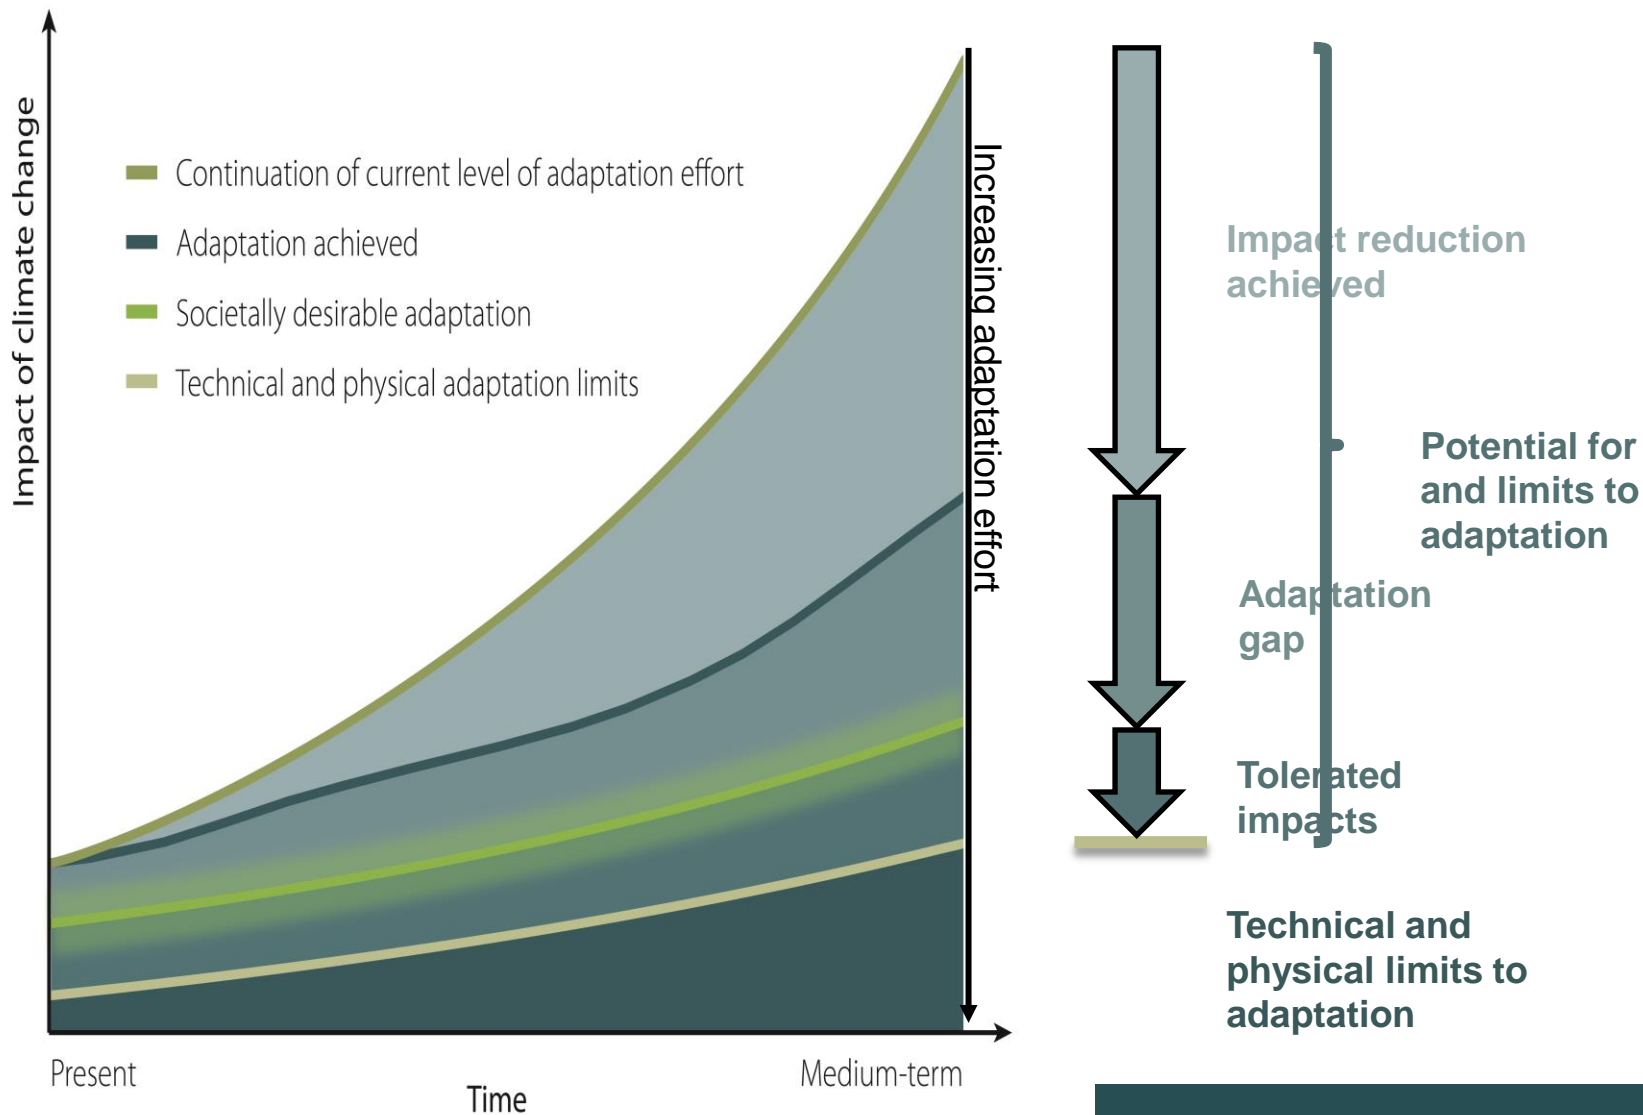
Impact of climate change

Continuation of current level of adaptation effort

Adaptation achieved

Societally desirable adaptation

Technical and physical adaptation limits

Increasing adaptation effort

Present

Time

Medium-term

Impact reduction achieved

Potential for and limits to adaptation

Adaptation gap

Tolerated impacts

Technical and physical limits to adaptation